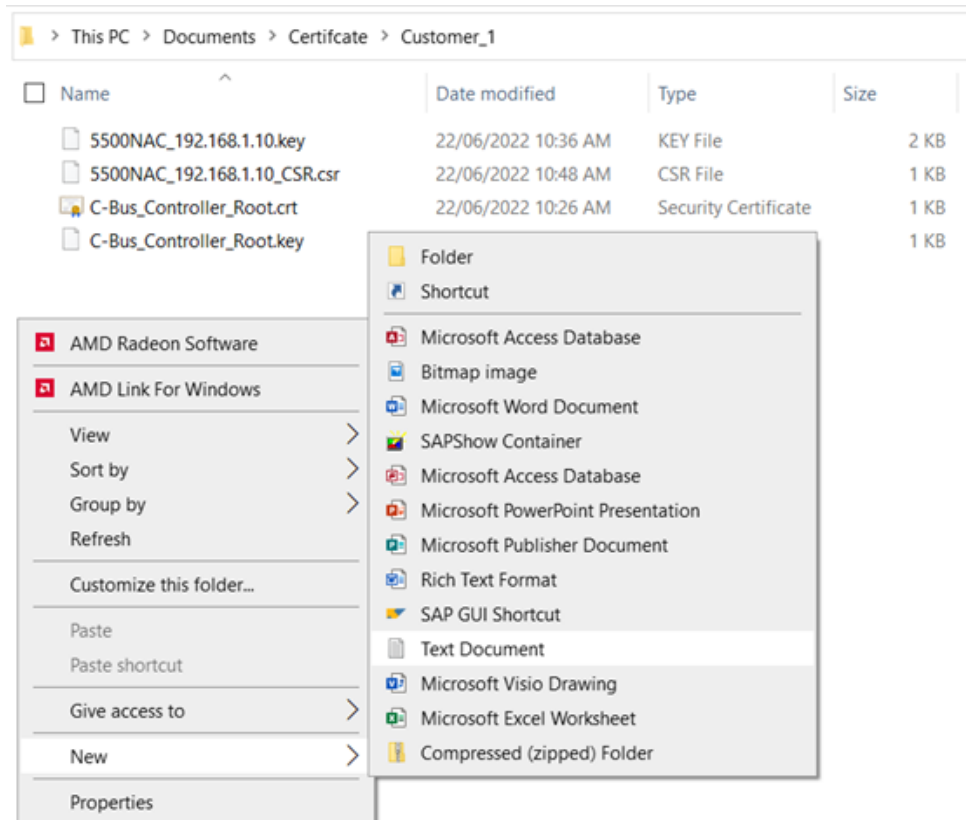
> This PC > Documents > Certifcate > Customer_1

| Name | Date modified | Type | Size |
|---|---|---|---|
| 5500NAC_192.168.1.10.key | 22/06/2022 10:36 AM | KEY File | 2 KB |
| 5500NAC_192.168.1.10_CSR.csr | 22/06/2022 10:48 AM | CSR File | 1 KB |
| C-Bus_Controller_Root.crt | 22/06/2022 10:26 AM | Security Certificate | 1 KB |
| C-Bus_Controller_Root.key | | | 1 KB |

AMD Radeon Software
AMD Link For Windows
View
Sort by
Group by
Refresh
Customize this folder...
Paste
Paste shortcut
Give access to
New
Properties

Folder
Shortcut
Microsoft Access Database
Bitmap image
Microsoft Word Document
SAPShow Container
Microsoft Access Database
Microsoft PowerPoint Presentation
Microsoft Publisher Document
Rich Text Format
SAP GUI Shortcut
Text Document
Microsoft Visio Drawing
Microsoft Excel Worksheet
Compressed (zipped) Folder